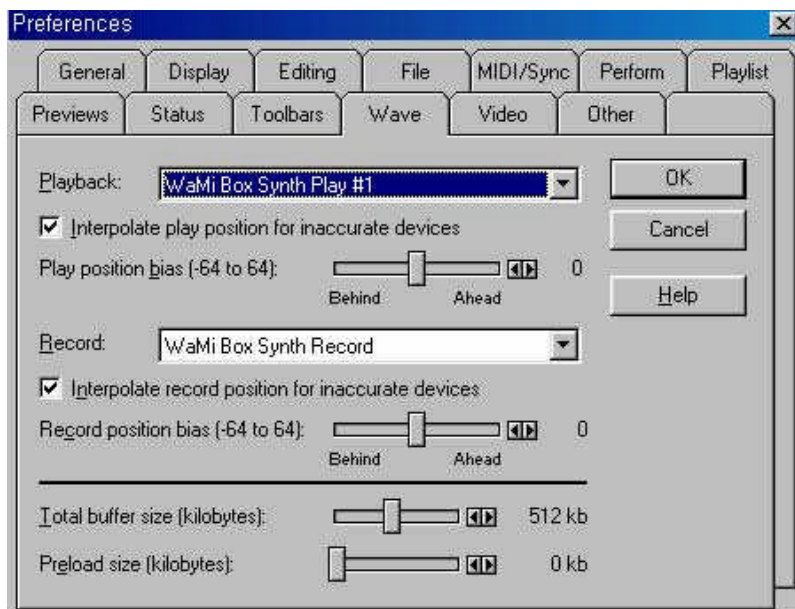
Preferences

General
Display
Editing
File
MIDI/Sync
Perform
Playlist
Previews
Status
Toolbars
Wave
Video
Other

Playback:
WaMi Box Synth Play #1
OK
Cancel
Help

Interpolate play position for inaccurate devices

Play position bias (-64 to 64):
0
Behind
Ahead

Record:
WaMi Box Synth Record

Interpolate record position for inaccurate devices

Record position bias (-64 to 64):
0
Behind
Ahead

Total buffer size (kilobytes):
512 kb

Preload size (kilobytes):
0 kb